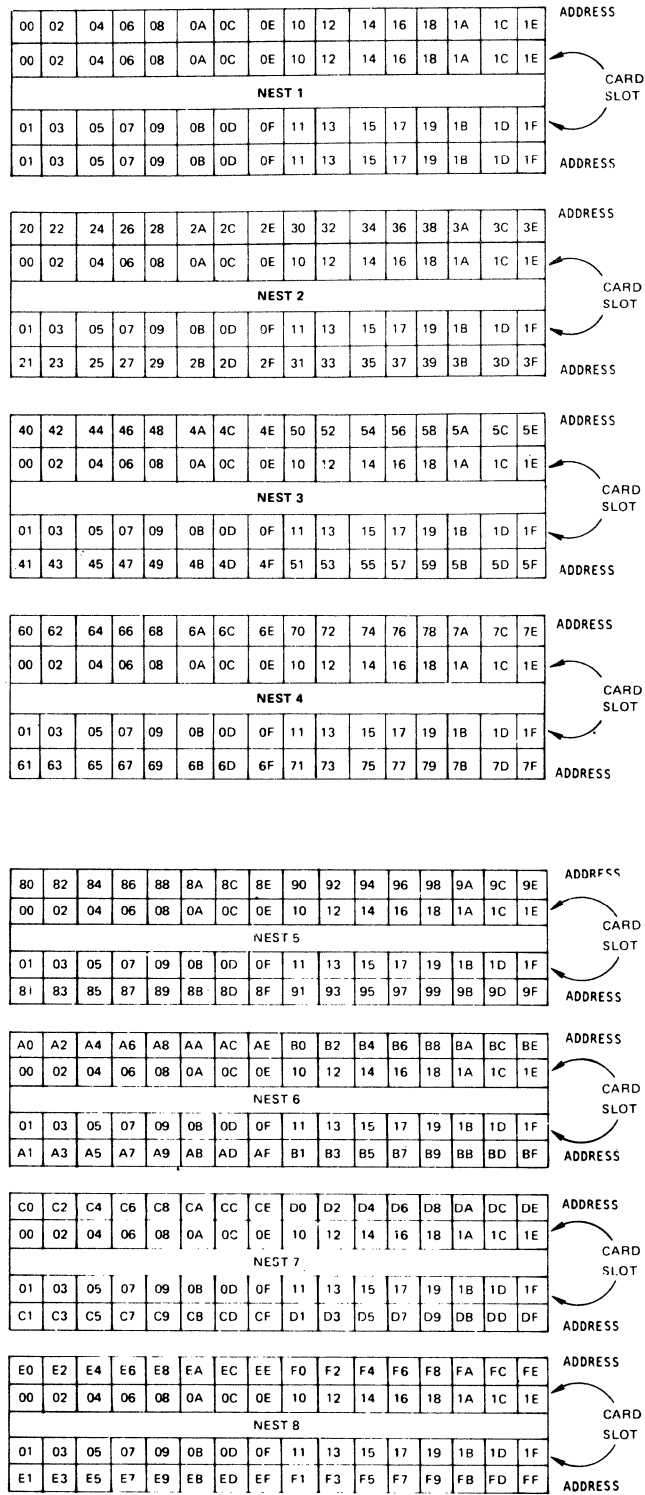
| 00 | 02 | 04 | 06 | 08 | 0A | 0C | 0E | 10 | 12 | 14 | 16 | 18 | 1A | 1C | 1E |
|---|---|---|---|---|---|---|---|---|---|---|---|---|---|---|---|
| 00 | 02 | 04 | 06 | 08 | 0A | 0C | 0E | 10 | 12 | 14 | 16 | 18 | 1A | 1C | 1E |
| NEST 1 | | | | | | | | | | | | | | | |
| 01 | 03 | 05 | 07 | 09 | 0B | 0D | 0F | 11 | 13 | 15 | 17 | 19 | 1B | 1D | 1F |
| 01 | 03 | 05 | 07 | 09 | 0B | 0D | 0F | 11 | 13 | 15 | 17 | 19 | 1B | 1D | 1F |

ADDRESS
CARD SLOT
ADDRESS

| 20 | 22 | 24 | 26 | 28 | 2A | 2C | 2E | 30 | 32 | 34 | 36 | 38 | 3A | 3C | 3E |
|---|---|---|---|---|---|---|---|---|---|---|---|---|---|---|---|
| 00 | 02 | 04 | 06 | 08 | 0A | 0C | 0E | 10 | 12 | 14 | 16 | 18 | 1A | 1C | 1E |
| NEST 2 | | | | | | | | | | | | | | | |
| 01 | 03 | 05 | 07 | 09 | 0B | 0D | 0F | 11 | 13 | 15 | 17 | 19 | 1B | 1D | 1F |
| 21 | 23 | 25 | 27 | 29 | 2B | 2D | 2F | 31 | 33 | 35 | 37 | 39 | 3B | 3D | 3F |

ADDRESS
CARD SLOT
ADDRESS

| 40 | 42 | 44 | 46 | 48 | 4A | 4C | 4E | 50 | 52 | 54 | 56 | 58 | 5A | 5C | 5E |
|---|---|---|---|---|---|---|---|---|---|---|---|---|---|---|---|
| 00 | 02 | 04 | 06 | 08 | 0A | 0C | 0E | 10 | 12 | 14 | 16 | 18 | 1A | 1C | 1E |
| NEST 3 | | | | | | | | | | | | | | | |
| 01 | 03 | 05 | 07 | 09 | 0B | 0D | 0F | 11 | 13 | 15 | 17 | 19 | 1B | 1D | 1F |
| 41 | 43 | 45 | 47 | 49 | 4B | 4D | 4F | 51 | 53 | 55 | 57 | 59 | 5B | 5D | 5F |

ADDRESS
CARD SLOT
ADDRESS

| 60 | 62 | 64 | 66 | 68 | 6A | 6C | 6E | 70 | 72 | 74 | 76 | 78 | 7A | 7C | 7E |
|---|---|---|---|---|---|---|---|---|---|---|---|---|---|---|---|
| 00 | 02 | 04 | 06 | 08 | 0A | 0C | 0E | 10 | 12 | 14 | 16 | 18 | 1A | 1C | 1E |
| NEST 4 | | | | | | | | | | | | | | | |
| 01 | 03 | 05 | 07 | 09 | 0B | 0D | 0F | 11 | 13 | 15 | 17 | 19 | 1B | 1D | 1F |
| 61 | 63 | 65 | 67 | 69 | 6B | 6D | 6F | 71 | 73 | 75 | 77 | 79 | 7B | 7D | 7F |

ADDRESS
CARD SLOT
ADDRESS

| 80 | 82 | 84 | 86 | 88 | 8A | 8C | 8E | 90 | 92 | 94 | 96 | 98 | 9A | 9C | 9E |
|---|---|---|---|---|---|---|---|---|---|---|---|---|---|---|---|
| 00 | 02 | 04 | 06 | 08 | 0A | 0C | 0E | 10 | 12 | 14 | 16 | 18 | 1A | 1C | 1E |
| NEST 5 | | | | | | | | | | | | | | | |
| 01 | 03 | 05 | 07 | 09 | 0B | 0D | 0F | 11 | 13 | 15 | 17 | 19 | 1B | 1D | 1F |
| 81 | 83 | 85 | 87 | 89 | 8B | 8D | 8F | 91 | 93 | 95 | 97 | 99 | 9B | 9D | 9F |

ADDRESS
CARD SLOT
ADDRESS

| A0 | A2 | A4 | A6 | A8 | AA | AC | AE | B0 | B2 | B4 | B6 | B8 | BA | BC | BE |
|---|---|---|---|---|---|---|---|---|---|---|---|---|---|---|---|
| 00 | 02 | 04 | 06 | 08 | 0A | 0C | 0E | 10 | 12 | 14 | 16 | 18 | 1A | 1C | 1E |
| NEST 6 | | | | | | | | | | | | | | | |
| 01 | 03 | 05 | 07 | 09 | 0B | 0D | 0F | 11 | 13 | 15 | 17 | 19 | 1B | 1D | 1F |
| A1 | A3 | A5 | A7 | A9 | AB | AD | AF | B1 | B3 | B5 | B7 | B9 | BB | BD | BF |

ADDRESS
CARD SLOT
ADDRESS

| C0 | C2 | C4 | C6 | C8 | CA | CC | CE | D0 | D2 | D4 | D6 | D8 | DA | DC | DE |
|---|---|---|---|---|---|---|---|---|---|---|---|---|---|---|---|
| 00 | 02 | 04 | 06 | 08 | 0A | 0C | 0E | 10 | 12 | 14 | 16 | 18 | 1A | 1C | 1E |
| NEST 7 | | | | | | | | | | | | | | | |
| 01 | 03 | 05 | 07 | 09 | 0B | 0D | 0F | 11 | 13 | 15 | 17 | 19 | 1B | 1D | 1F |
| C1 | C3 | C5 | C7 | C9 | CB | CD | CF | D1 | D3 | D5 | D7 | D9 | DB | DD | DF |

ADDRESS
CARD SLOT
ADDRESS

| E0 | E2 | E4 | E6 | E8 | EA | EC | EE | F0 | F2 | F4 | F6 | F8 | FA | FC | FE |
|---|---|---|---|---|---|---|---|---|---|---|---|---|---|---|---|
| 00 | 02 | 04 | 06 | 08 | 0A | 0C | 0E | 10 | 12 | 14 | 16 | 18 | 1A | 1C | 1E |
| NEST 8 | | | | | | | | | | | | | | | |
| 01 | 03 | 05 | 07 | 09 | 0B | 0D | 0F | 11 | 13 | 15 | 17 | 19 | 1B | 1D | 1F |
| E1 | E3 | E5 | E7 | E9 | EB | ED | EF | F1 | F3 | F5 | F7 | F9 | FB | FD | FF |

ADDRESS
CARD SLOT
ADDRESS